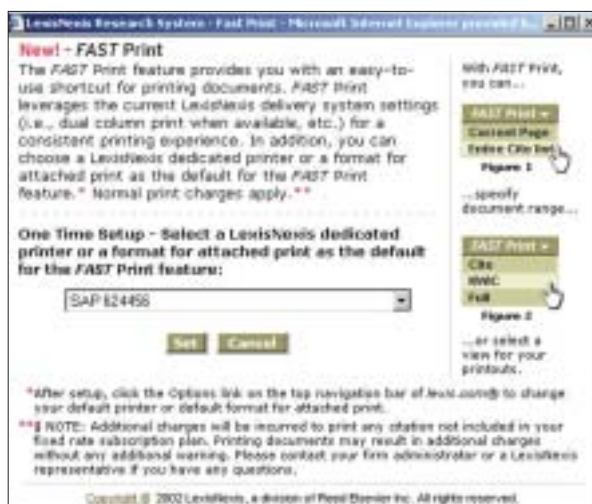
LexisNexis Research System - Fast Print - Microsoft Internet Explorer provided b... _ □ ×

New! - FAST Print

The FAST Print feature provides you with an easy-to-use shortcut for printing documents. FAST Print leverages the current LexisNexis delivery system settings (i.e., dual column print when available, etc.) for a consistent printing experience. In addition, you can choose a LexisNexis dedicated printer or a format for attached print as the default for the FAST Print feature.* Normal print charges apply.**

One Time Setup - Select a LexisNexis dedicated printer or a format for attached print as the default for the FAST Print feature:

SAP 624456

Set Cancel

With FAST Print, you can...

FAST Print
Current Page
Entire Cite list
Figure 1

...specify document range...

FAST Print
Cite
KWIC
Full
Figure 2

...or select a view for your printouts.

*After setup, click the Options link on the top navigation bar of lexis.com® to change your default printer or default format for attached print.

**‡ NOTE: Additional charges will be incurred to print any citation not included in your fixed rate subscription plan. Printing documents may result in additional charges without any additional warning. Please contact your firm administrator or a LexisNexis representative if you have any questions.

Copyright © 2002 LexisNexis, a division of Reed Elsevier Inc. All rights reserved.